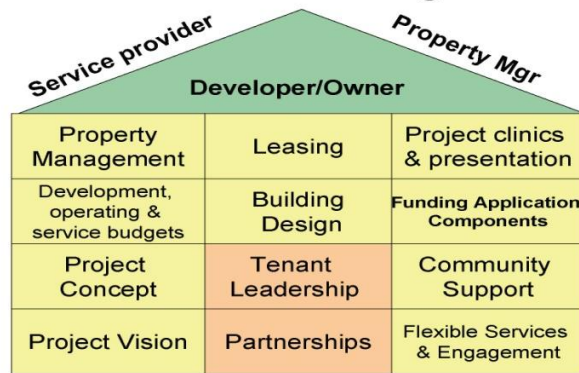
Service provider

Property Mgr

Developer/Owner

| Property Management | Leasing | Project clinics & presentation |
|---|---|---|
| Development, operating & service budgets | Building Design | Funding Application Components |
| Project Concept | Tenant Leadership | Community Support |
| Project Vision | Partnerships | Flexible Services & Engagement |